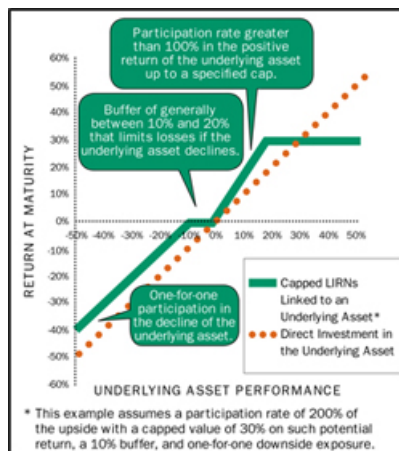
Participation rate greater than 100% in the positive return of the underlying asset up to a specified cap.

Buffer of generally between 10% and 20% that limits losses if the underlying asset declines.

RETURN AT MATURITY

60%
50%
40%
30%
20%
10%
0%
-10%
-20%
-30%
-40%
-50%
-60%

-50% -40% -30% -20% -10% 0% 10% 20% 30% 40% 50%

One-for-one participation in the decline of the underlying asset.

Capped LIRNs Linked to an Underlying Asset*

Direct Investment in the Underlying Asset

UNDERLYING ASSET PERFORMANCE

* This example assumes a participation rate of 200% of the upside with a capped value of 30% on such potential return, a 10% buffer, and one-for-one downside exposure.